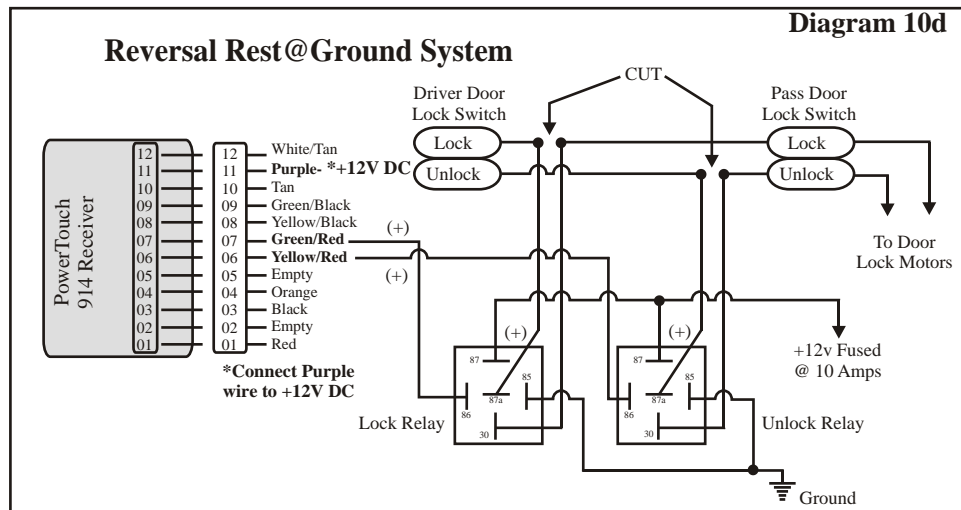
Diagram 10d

Reversal Rest@Ground System

CUT

Driver Door Lock Switch

Pass Door Lock Switch

Lock

Unlock

Lock

Unlock

PowerTouch 914 Receiver

12
11
10
09
08
07
06
05
04
03
02
01

12 White/Tan
11 Purple- *+12V DC
10 Tan
09 Green/Black
08 Yellow/Black
07 Green/Red
06 Yellow/Red
05 Empty
04 Orange
03 Black
02 Empty
01 Red

(+)
(+)

To Door Lock Motors

(+)
(+)

87
85
87a
86
30

87
85
87a
86
30

+12v Fused @ 10 Amps

*Connect Purple wire to +12V DC

Lock Relay

Unlock Relay

Ground